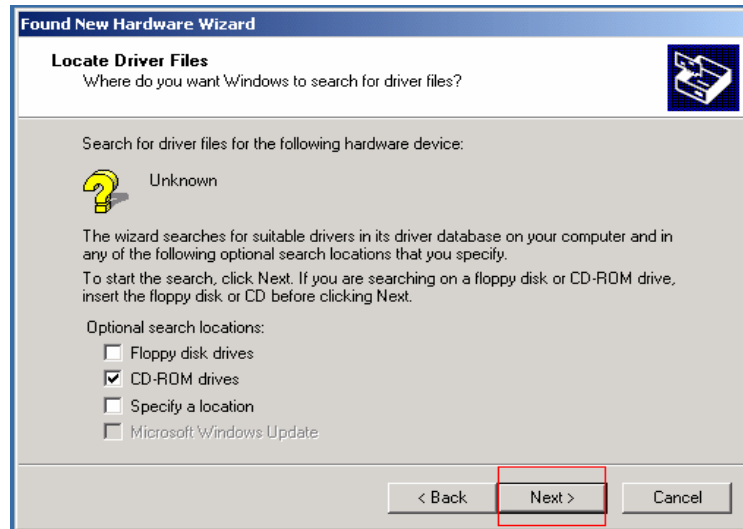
Found New Hardware Wizard

Locate Driver Files
Where do you want Windows to search for driver files?

Search for driver files for the following hardware device:

Unknown

The wizard searches for suitable drivers in its driver database on your computer and in any of the following optional search locations that you specify.

To start the search, click Next. If you are searching on a floppy disk or CD-ROM drive, insert the floppy disk or CD before clicking Next.

Optional search locations:

Floppy disk drives

CD-ROM drives

Specify a location

Microsoft Windows Update

< Back

Next >

Cancel